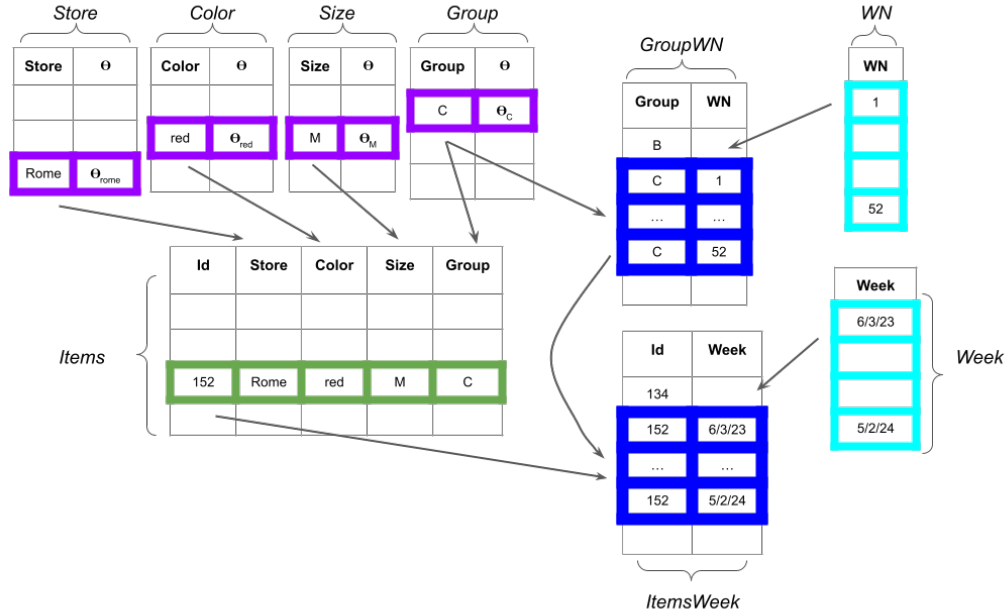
Store

| Store | $\Theta$ |
|---|---|
| | |
| | |
| Rome | $\Theta_{rome}$ |

Color

| Color | $\Theta$ |
|---|---|
| | |
| red | $\Theta_{red}$ |
| | |

Size

| Size | $\Theta$ |
|---|---|
| | |
| M | $\Theta_{M}$ |
| | |

Group

| Group | $\Theta$ |
|---|---|
| C | $\Theta_{C}$ |
| | |
| | |

GroupWN

| Group | WN |
|---|---|
| B | |
| C | 1 |
| … | … |
| C | 52 |
| | |

WN

| WN |
|---|
| 1 |
| |
| |
| 52 |

Items

| Id | Store | Color | Size | Group |
|---|---|---|---|---|
| | | | | |
| | | | | |
| 152 | Rome | red | M | C |
| | | | | |

Week

| Week |
|---|
| 6/3/23 |
| |
| |
| 5/2/24 |

Week

| Id | Week |
|---|---|
| 134 | |
| 152 | 6/3/23 |
| … | … |
| 152 | 5/2/24 |
| | |

ItemsWeek